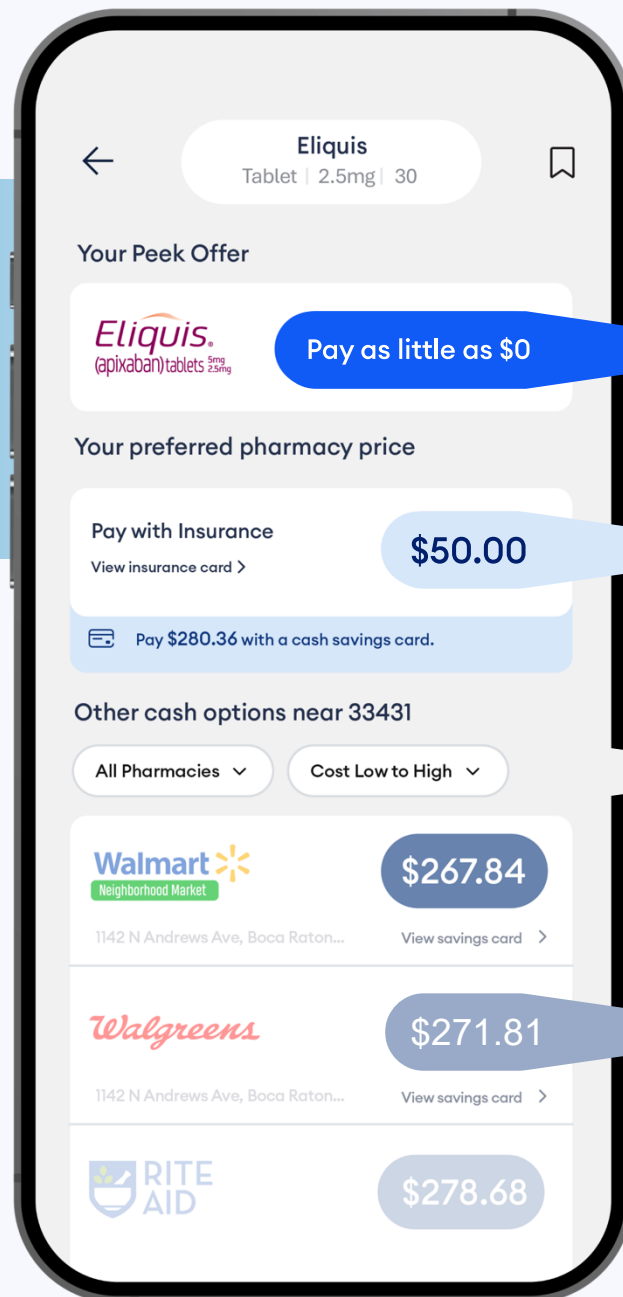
Eliquis
Tablet | 2.5mg | 30

Your Peek Offer

Eliquis.
(apixaban) tablets 5mg 2.5mg

Pay as little as $0

Your preferred pharmacy price

Pay with Insurance
View insurance card >

$50.00

Pay $280.36 with a cash savings card.

Other cash options near 33431

All Pharmacies

Cost Low to High

Walmart
Neighborhood Market

$267.84

1142 N Andrews Ave, Boca Raton...

View savings card >

Walgreens

$271.81

1142 N Andrews Ave, Boca Raton...

View savings card >

RITE AID

$278.68